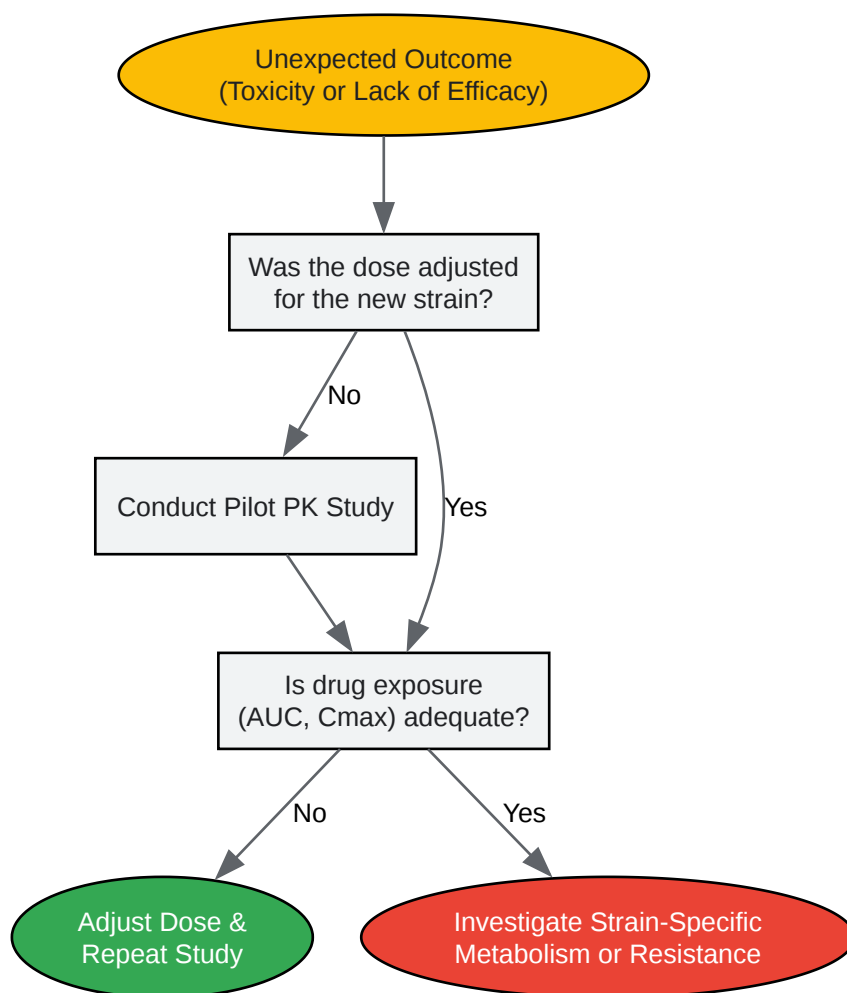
Unexpected Outcome
(Toxicity or Lack of Efficacy)

Was the dose adjusted
for the new strain?

No

Yes

Conduct Pilot PK Study

Is drug exposure
(AUC, Cmax) adequate?

No

Yes

Adjust Dose &
Repeat Study

Investigate Strain-Specific
Metabolism or Resistance